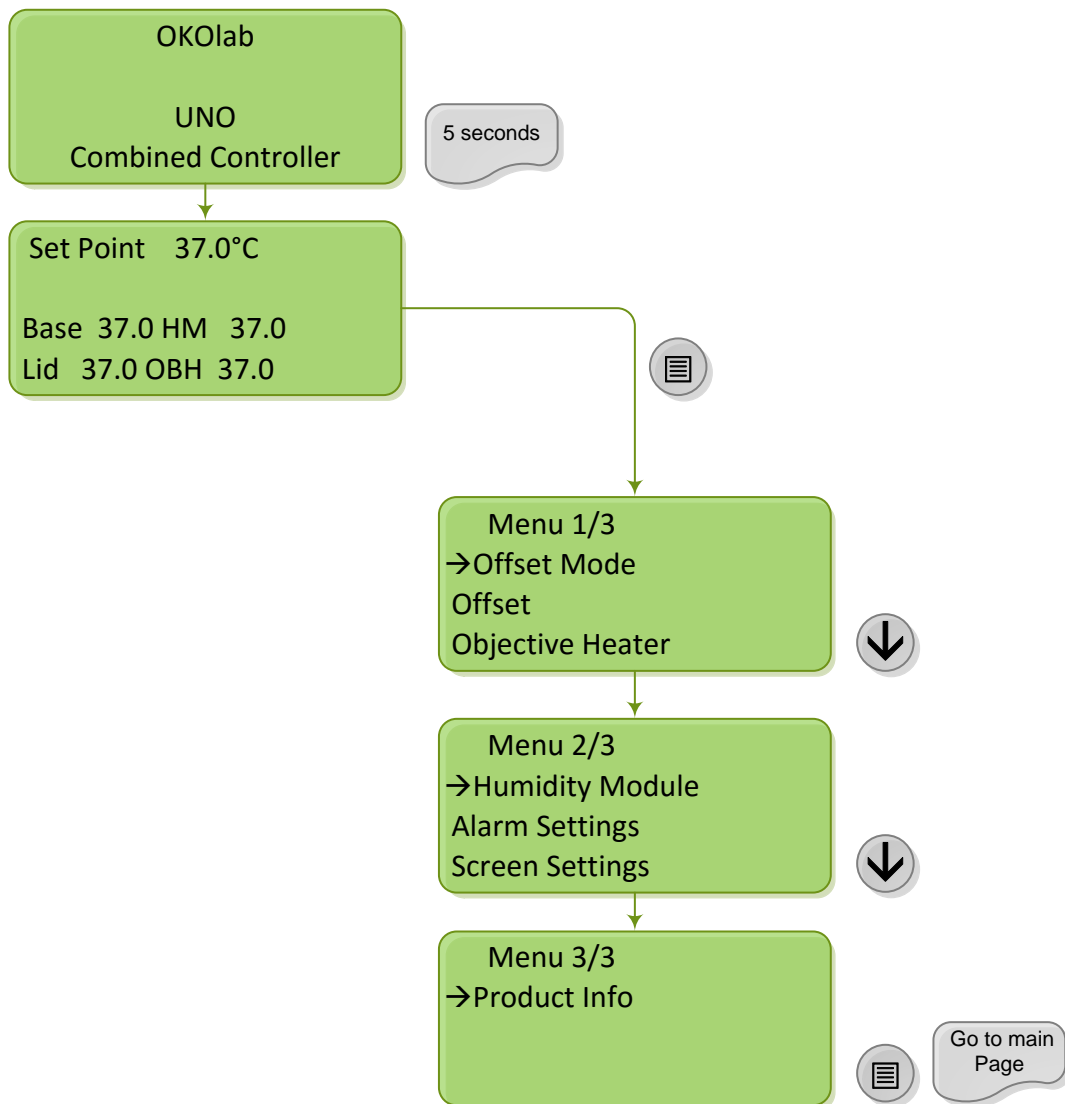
OKOlab

UNO
Combined Controller

5 seconds

Set Point 37.0°C

Base 37.0 HM 37.0
Lid 37.0 OBH 37.0

Menu 1/3
→Offset Mode
Offset
Objective Heater

Menu 2/3
→Humidity Module
Alarm Settings
Screen Settings

Menu 3/3
→Product Info

Go to main Page